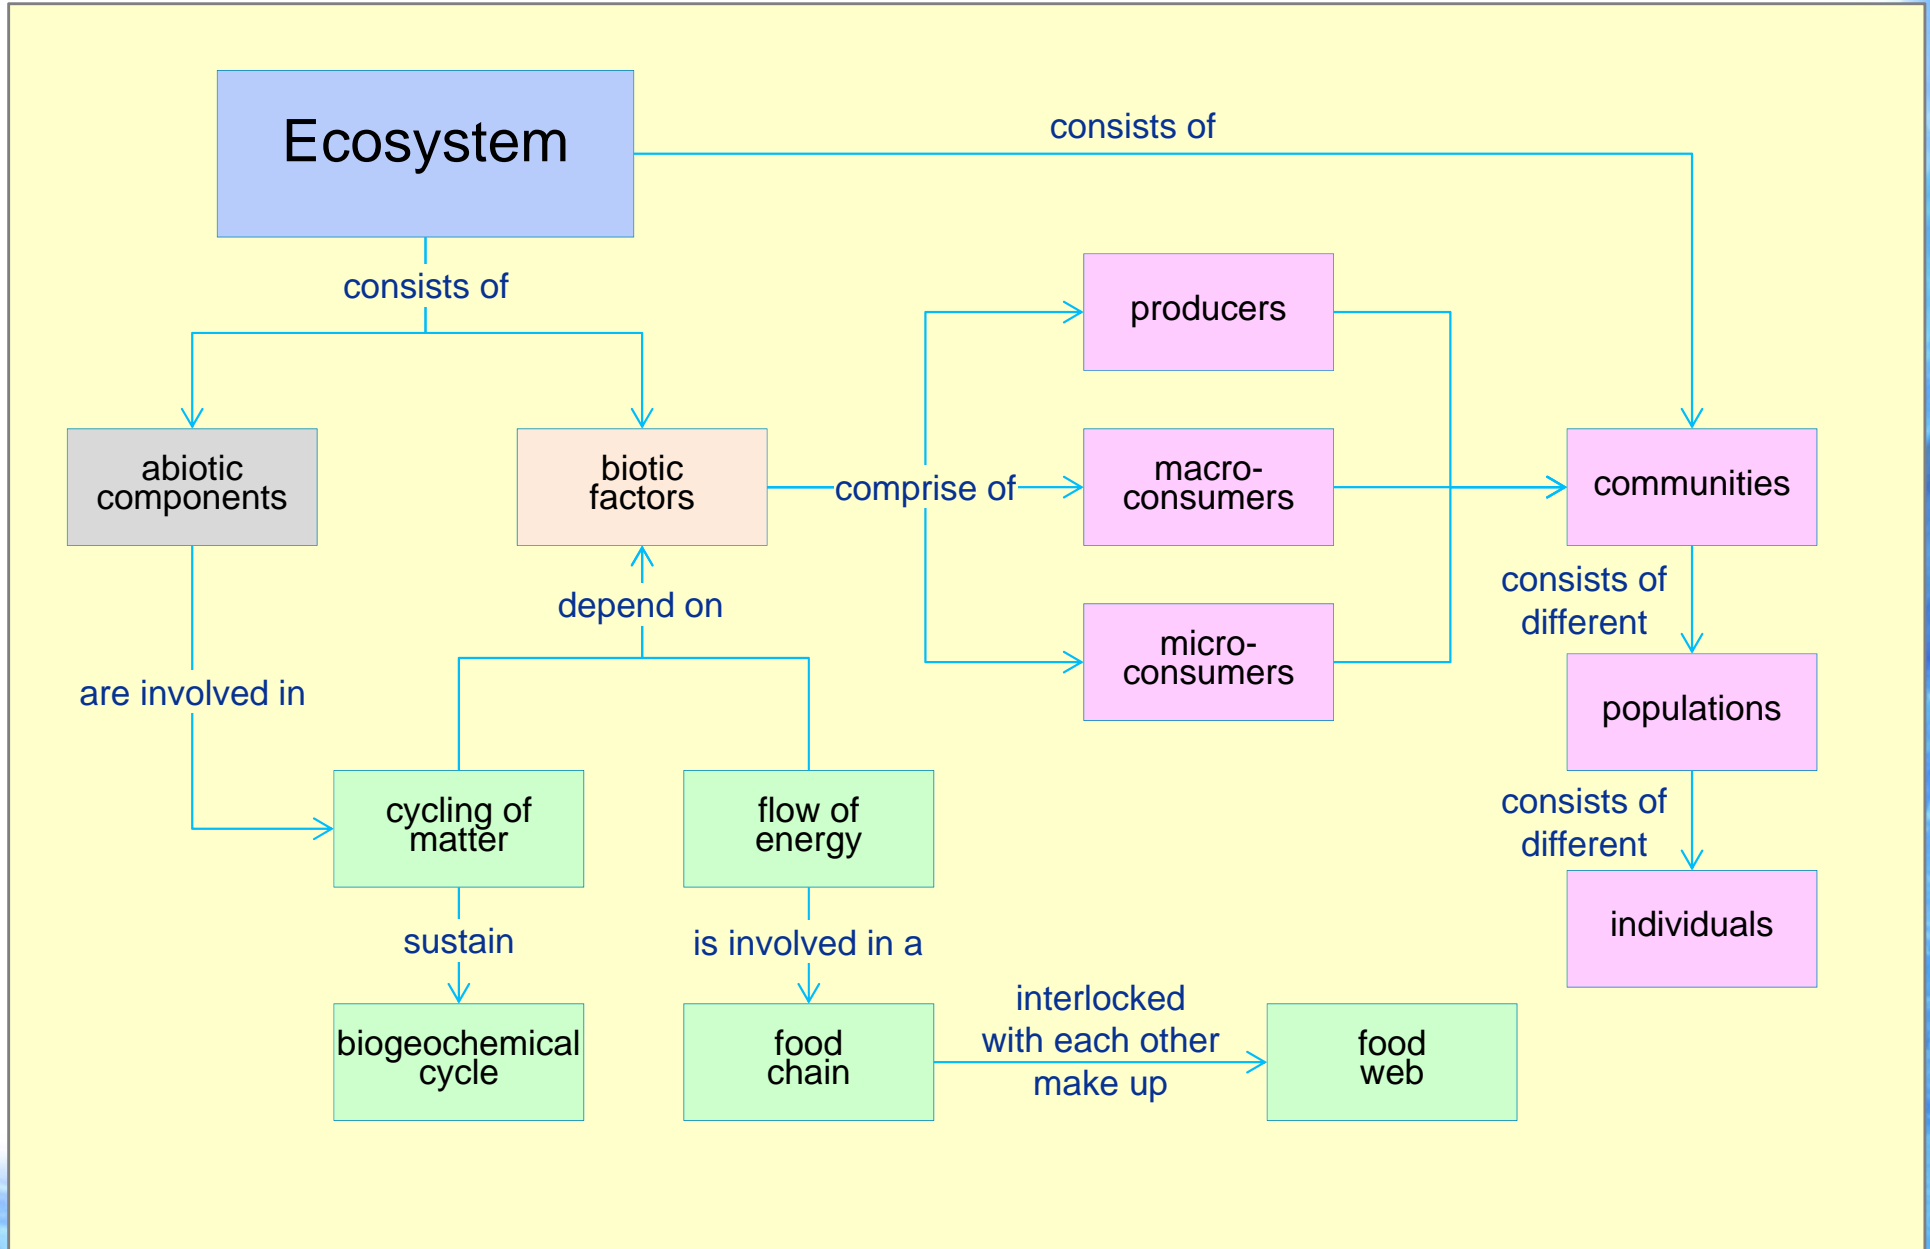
Ecosystem

consists of

consists of

producers

abiotic components

biotic factors

comprise of

macro-consumers

communities

depend on

consists of different

micro-consumers

are involved in

populations

cycling of matter

flow of energy

consists of different

sustain

is involved in a

individuals

interlocked with each other make up

biogeochemical cycle

food chain

food web